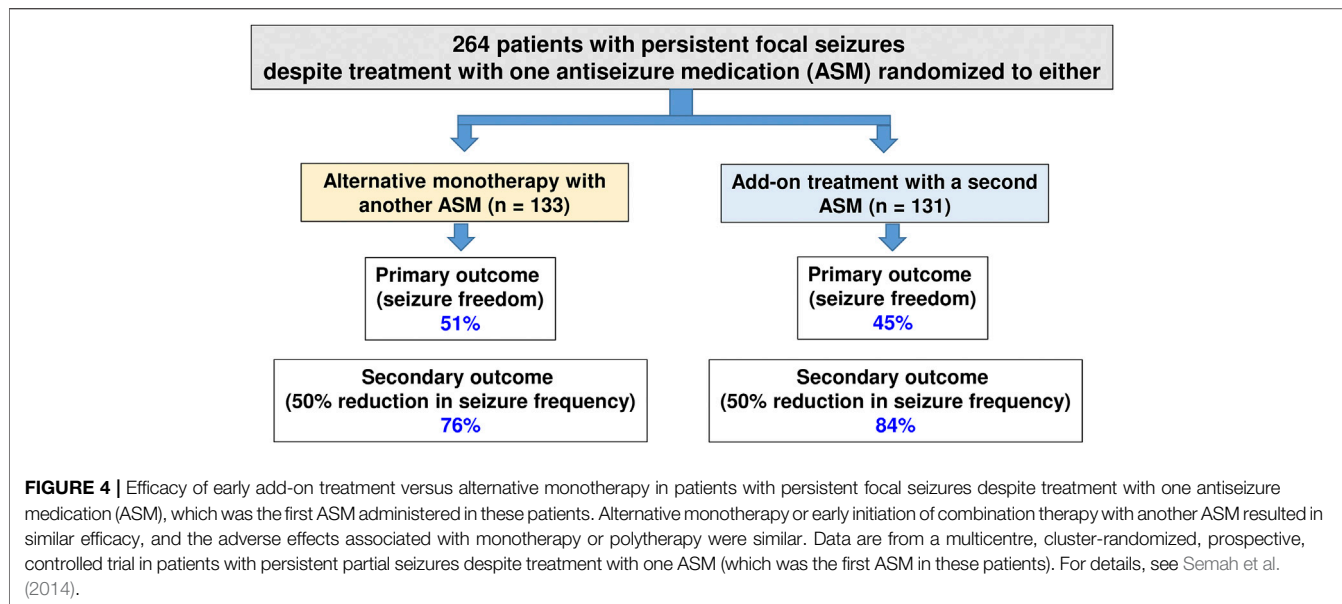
264 patients with persistent focal seizures despite treatment with one antiseizure medication (ASM) randomized to either

Alternative monotherapy with another ASM (n = 133)

Add-on treatment with a second ASM (n = 131)

Primary outcome (seizure freedom) 51%

Primary outcome (seizure freedom) 45%

Secondary outcome (50% reduction in seizure frequency) 76%

Secondary outcome (50% reduction in seizure frequency) 84%

**FIGURE 4 |** Efficacy of early add-on treatment versus alternative monotherapy in patients with persistent focal seizures despite treatment with one antiseizure medication (ASM), which was the first ASM administered in these patients. Alternative monotherapy or early initiation of combination therapy with another ASM resulted in similar efficacy, and the adverse effects associated with monotherapy or polytherapy were similar. Data are from a multicentre, cluster-randomized, prospective, controlled trial in patients with persistent partial seizures despite treatment with one ASM (which was the first ASM in these patients). For details, see Semah et al. (2014).